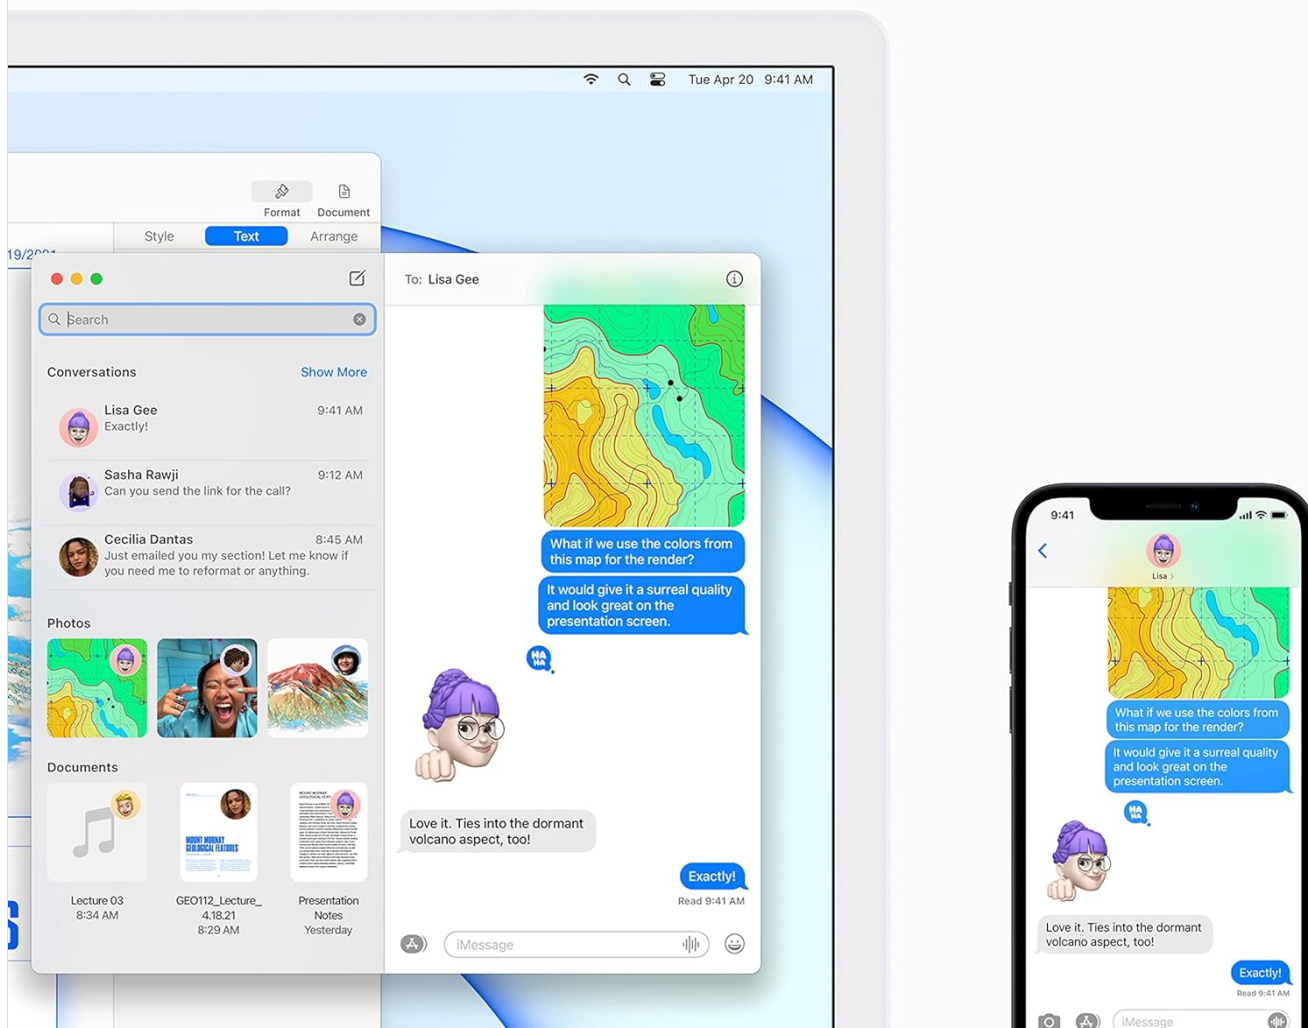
Tue Apr 20 9:41 AM

Format Document

Style Text Arrange

19/2021

Search

Conversations Show More

Lisa Gee 9:41 AM
Exactly!

Sasha Rawji 9:12 AM
Can you send the link for the call?

Cecilia Dantas 8:45 AM
Just emailed you my section! Let me know if you need me to reformat or anything.

Photos

Documents

Lecture 03
8:34 AM

GEO112_Lecture_4.18.21
8:29 AM

Presentation Notes
Yesterday

To: Lisa Gee

What if we use the colors from this map for the render?

It would give it a surreal quality and look great on the presentation screen.

HA HA

Love it. Ties into the dormant volcano aspect, too!

Exactly!

Read 9:41 AM

iMessage

9:41

Lisa

What if we use the colors from this map for the render?

It would give it a surreal quality and look great on the presentation screen.

HA HA

Love it. Ties into the dormant volcano aspect, too!

Exactly!

Read 9:41 AM

iMessage